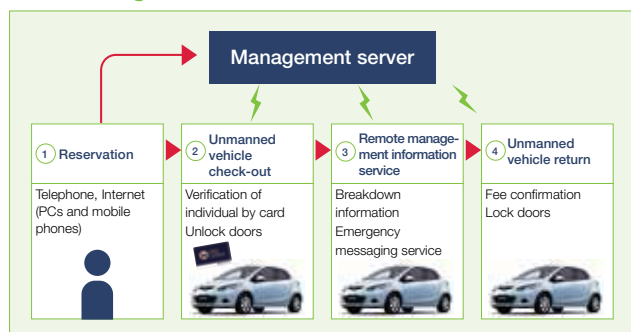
Management server

1 Reservation

Telephone, Internet (PCs and mobile phones)

2 Unmanned vehicle check-out

Verification of individual by card
Unlock doors

3 Remote management information service

Breakdown information
Emergency messaging service

4 Unmanned vehicle return

Fee confirmation
Lock doors